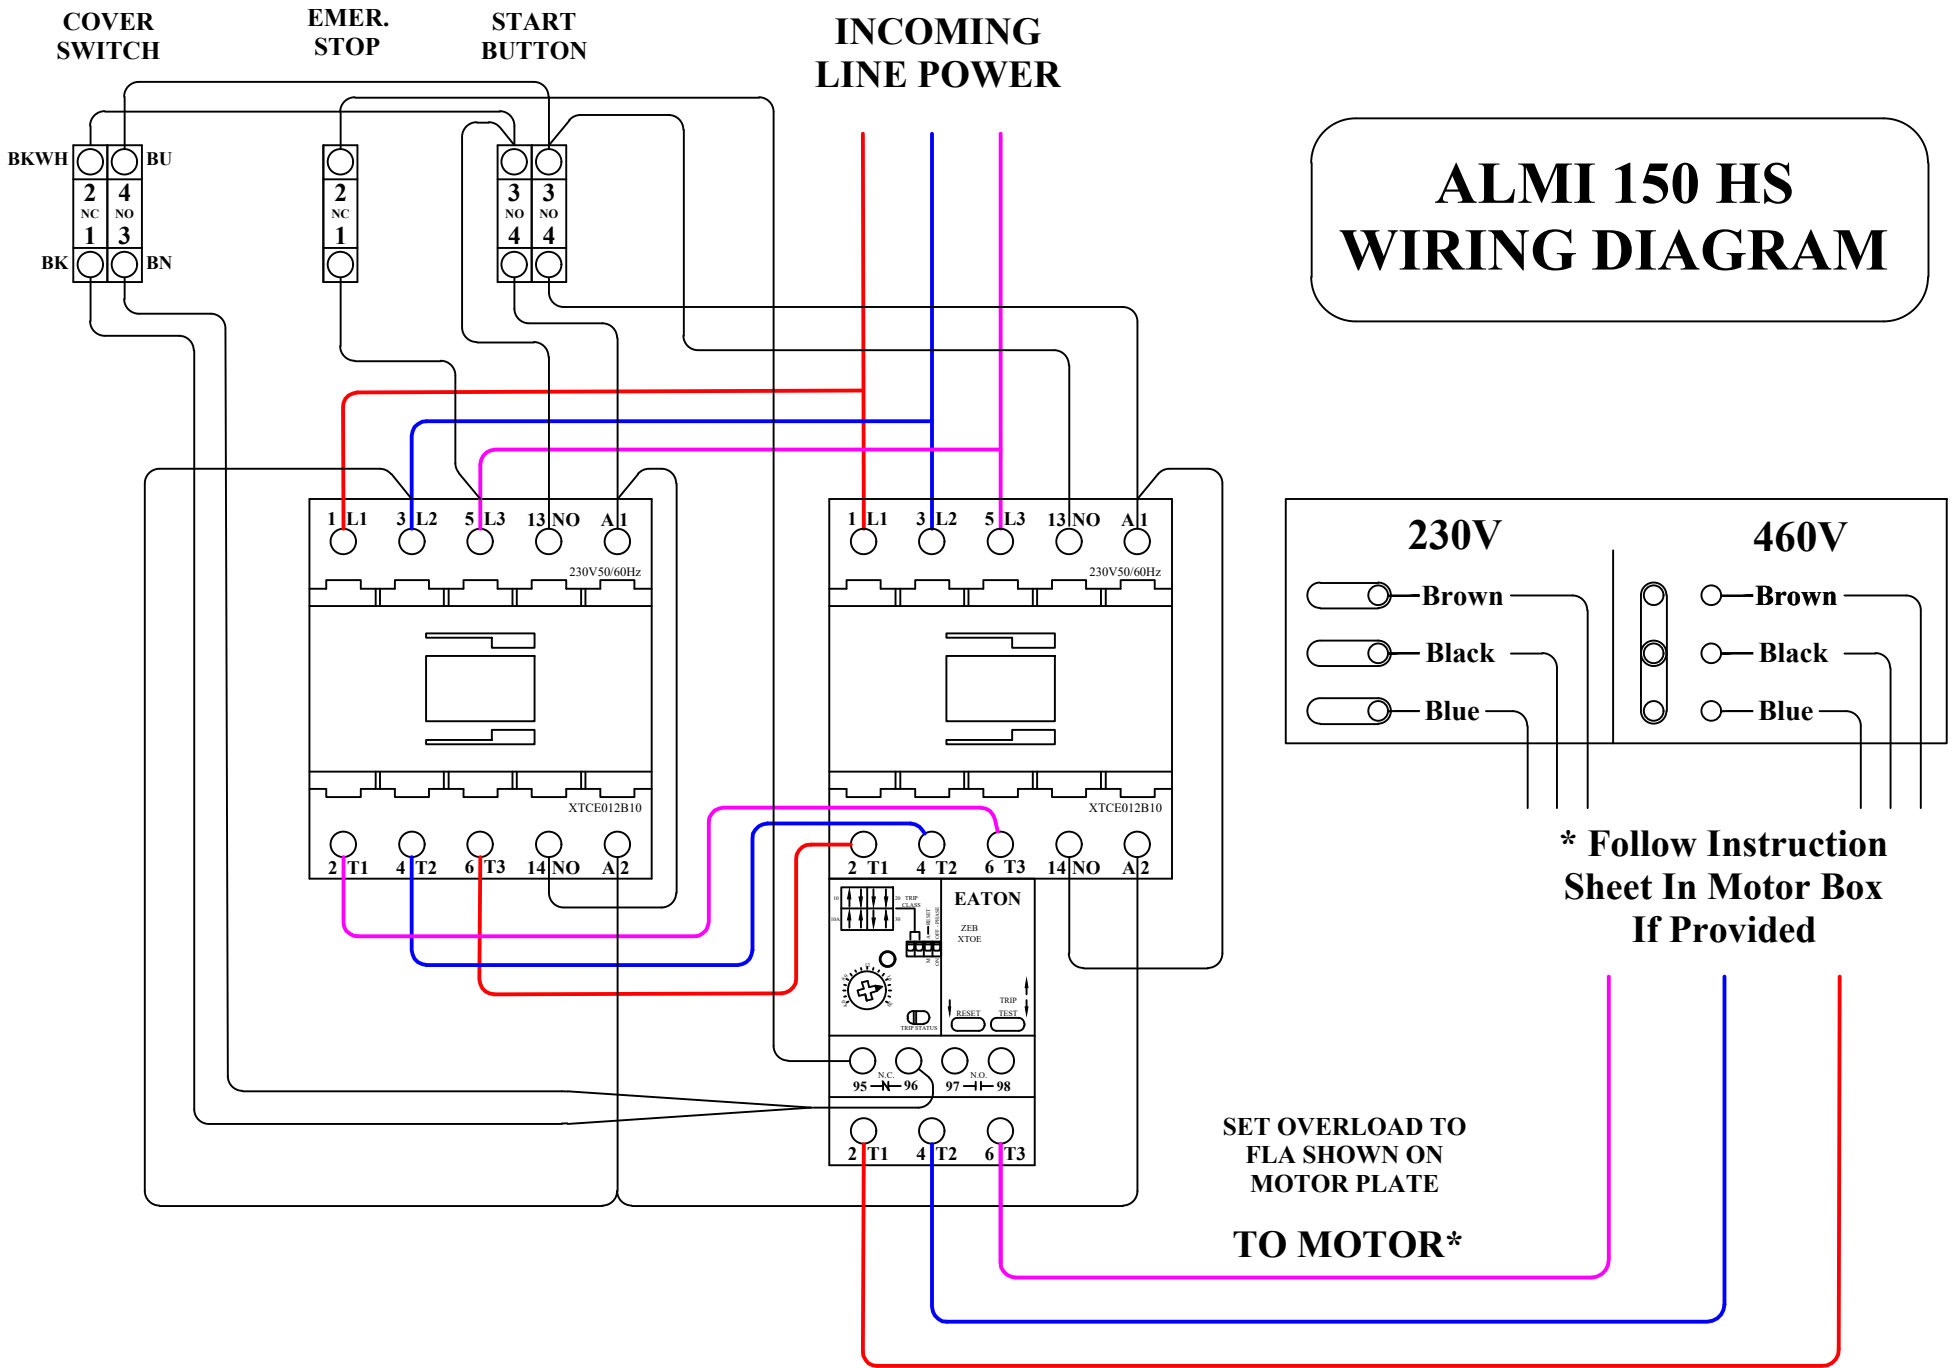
COVER SWITCH

EMER. STOP

START BUTTON

INCOMING LINE POWER

ALMI 150 HS
WIRING DIAGRAM

BKWH
BU
2 NC 1
4 NO 3
BK
BN

2 NC 1

3 NO 4
3 NO 4

1 L1 3 L2 5 L3 13 NO A1
230V50/60Hz
XTCE012B10
2 T1 4 T2 6 T3 14 NO A2

1 L1 3 L2 5 L3 13 NO A1
230V50/60Hz
XTCE012B10
2 T1 4 T2 6 T3 14 NO A2

EATON
ZEB
XTOE
TRIP CLASS
RESET
TRIP TEST
TRIP STATUS

95 N.C. 96
97 N.O. 98

2 T1 4 T2 6 T3

230V
460V
Brown
Black
Blue
Brown
Black
Blue

* Follow Instruction Sheet In Motor Box If Provided

SET OVERLOAD TO FLA SHOWN ON MOTOR PLATE

TO MOTOR*